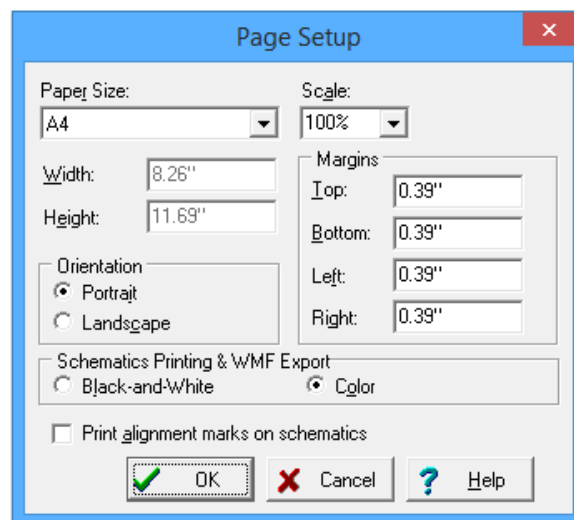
Page Setup

Paper Size:
A4

Scale:
100%

Width: 8.26''
Height: 11.69''

Margins
Top: 0.39''
Bottom: 0.39''
Left: 0.39''
Right: 0.39''

Orientation
Portrait
Landscape

Schematics Printing & WMF Export
Black-and-White
Color

Print alignment marks on schematics

OK
Cancel
Help